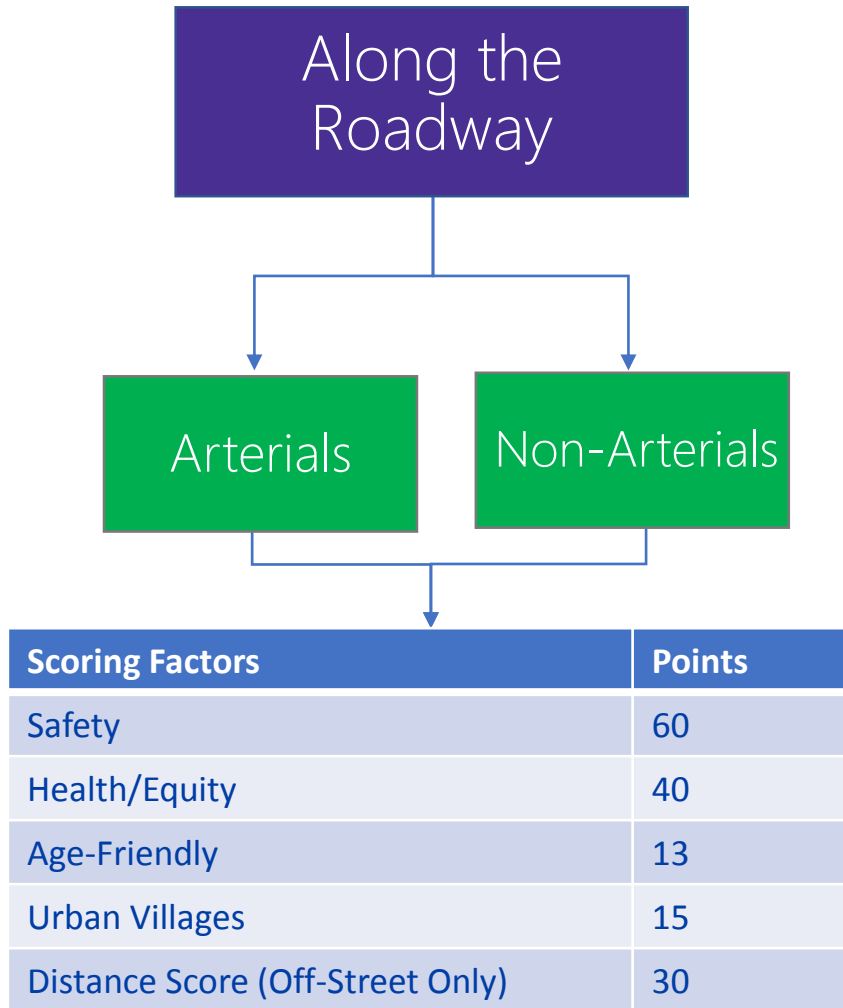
Along the Roadway

Arterials

Non-Arterials

| Scoring Factors | Points |
|---|---|
| Safety | 60 |
| Health/Equity | 40 |
| Age-Friendly | 13 |
| Urban Villages | 15 |
| Distance Score (Off-Street Only) | 30 |